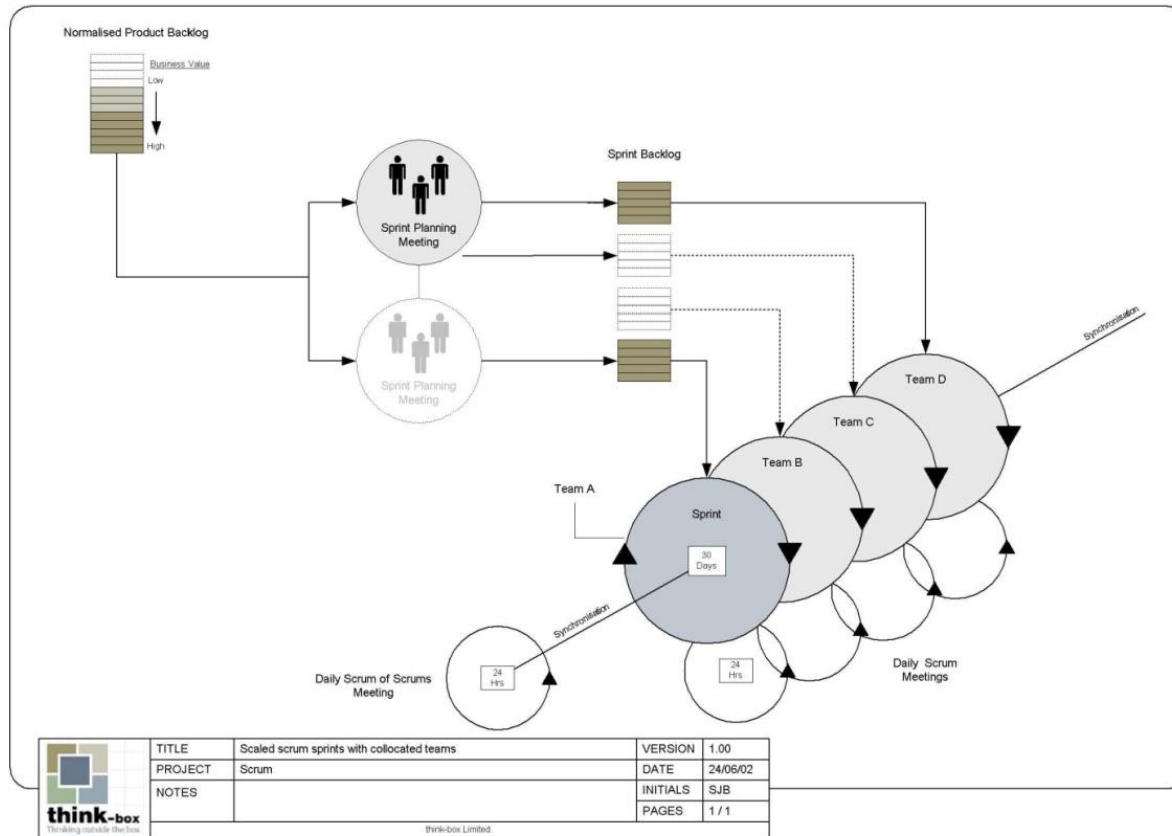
Normalised Product Backlog

Business Value

Low

High

Sprint Planning Meeting

Sprint Planning Meeting

Sprint Backlog

Synchronisation

Team D

Team C

Team B

Team A

Sprint

30 Days

Synchronisation

24 Hrs

Daily Scrum of Scrums Meeting

24 Hrs

Daily Scrum Meetings

| | TITLE | Scaled scrum sprints with collocated teams | VERSION | 1.00 |
|---|---|---|---|---|
| | PROJECT | Scrum | DATE | 24/06/02 |
| | NOTES | | INITIALS | SJB |
| | | | PAGES | 1 / 1 |

think-box
Thinking outside the box

think-box Limited.